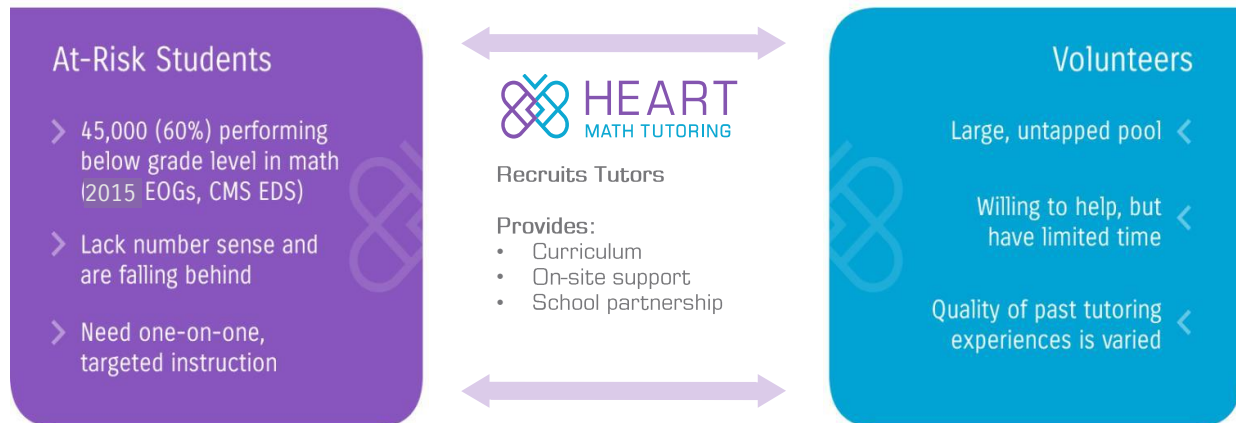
At-Risk Students

45,000 (60%) performing below grade level in math (2015 EOGs, CMS EDS)

Lack number sense and are falling behind

Need one-on-one, targeted instruction

HEART
MATH TUTORING

Recruits Tutors

Provides:
• Curriculum
• On-site support
• School partnership

Volunteers

Large, untapped pool

Willing to help, but have limited time

Quality of past tutoring experiences is varied